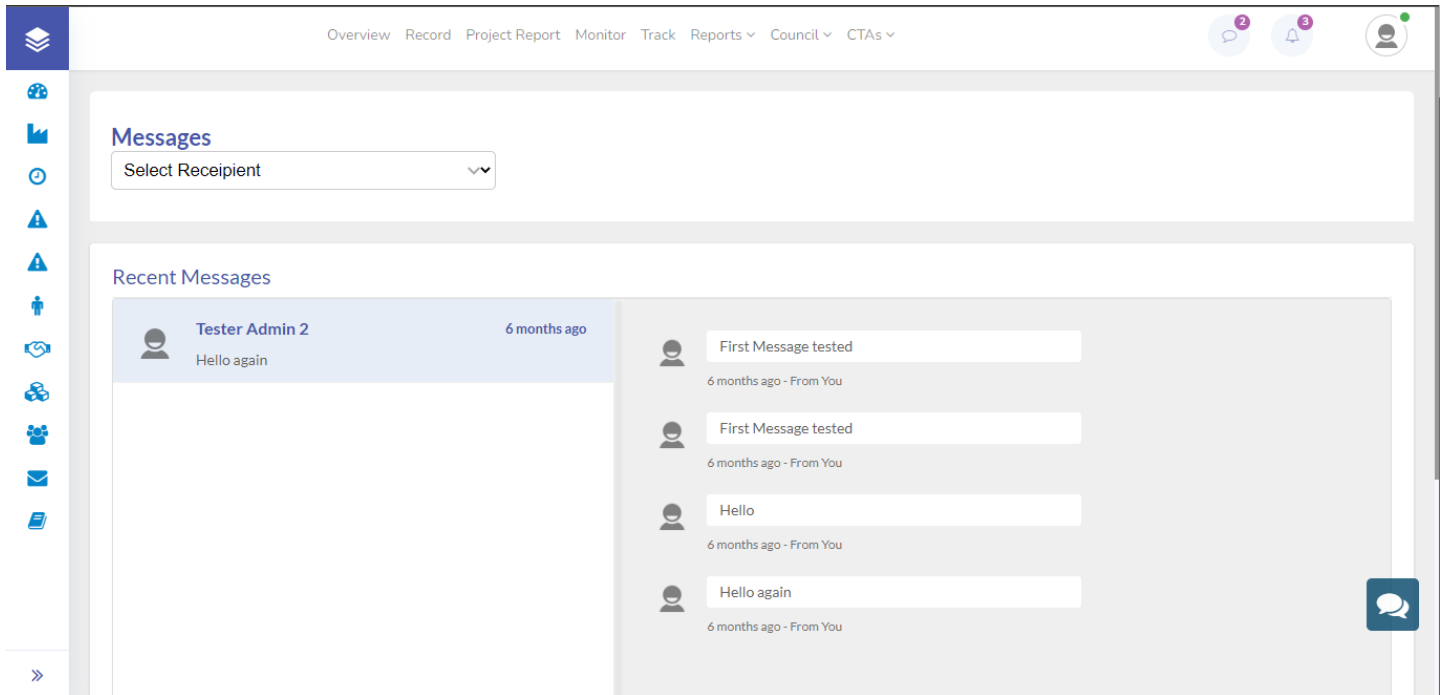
Overview Record Project Report Monitor Track Reports Council CTAs

2

3

Messages

Select Receipient

Recent Messages

Tester Admin 2
6 months ago
Hello again

First Message tested
6 months ago - From You

First Message tested
6 months ago - From You

Hello
6 months ago - From You

Hello again
6 months ago - From You

»